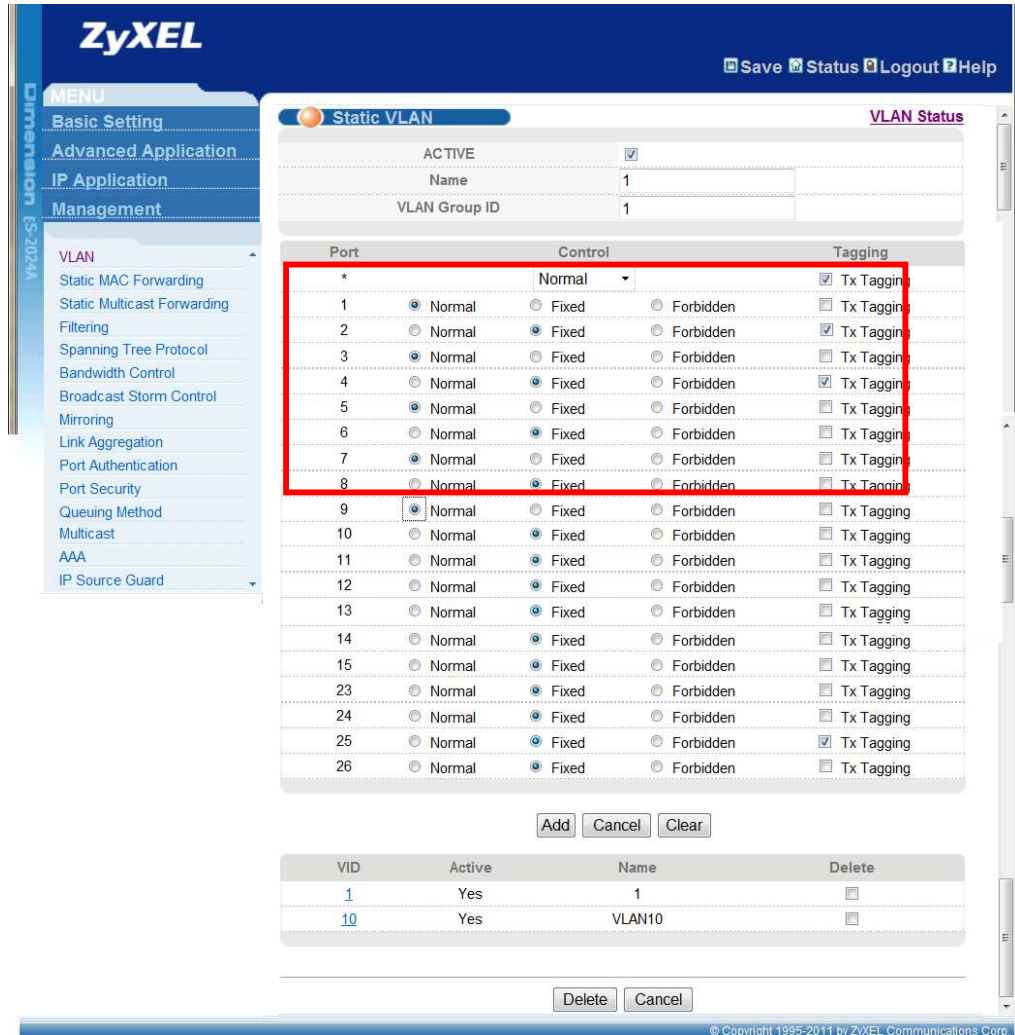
ZyXEL

Save Status Logout Help

Dimension ES-2024A

MENU
Basic Setting
Advanced Application
IP Application
Management

VLAN
Static MAC Forwarding
Static Multicast Forwarding
Filtering
Spanning Tree Protocol
Bandwidth Control
Broadcast Storm Control
Mirroring
Link Aggregation
Port Authentication
Port Security
Queuing Method
Multicast
AAA
IP Source Guard

Static VLAN
VLAN Status

| | |
|---|---|
| ACTIVE | ☑ |
| Name | 1 |
| VLAN Group ID | 1 |

| Port | Control | | | Tagging |
|---|---|---|---|---|
| * | Normal | | | ☑ Tx Tagging |
| 1 | ◉ Normal | ○ Fixed | ○ Forbidden | ☐ Tx Tagging |
| 2 | ○ Normal | ◉ Fixed | ○ Forbidden | ☑ Tx Tagging |
| 3 | ◉ Normal | ○ Fixed | ○ Forbidden | ☐ Tx Tagging |
| 4 | ○ Normal | ◉ Fixed | ○ Forbidden | ☑ Tx Tagging |
| 5 | ◉ Normal | ○ Fixed | ○ Forbidden | ☐ Tx Tagging |
| 6 | ○ Normal | ◉ Fixed | ○ Forbidden | ☐ Tx Tagging |
| 7 | ◉ Normal | ○ Fixed | ○ Forbidden | ☐ Tx Tagging |
| 8 | ○ Normal | ◉ Fixed | ○ Forbidden | ☐ Tx Tagging |
| 9 | ◉ Normal | ○ Fixed | ○ Forbidden | ☐ Tx Tagging |
| 10 | ○ Normal | ◉ Fixed | ○ Forbidden | ☐ Tx Tagging |
| 11 | ○ Normal | ◉ Fixed | ○ Forbidden | ☐ Tx Tagging |
| 12 | ○ Normal | ◉ Fixed | ○ Forbidden | ☐ Tx Tagging |
| 13 | ○ Normal | ◉ Fixed | ○ Forbidden | ☐ Tx Tagging |
| 14 | ○ Normal | ◉ Fixed | ○ Forbidden | ☐ Tx Tagging |
| 15 | ○ Normal | ◉ Fixed | ○ Forbidden | ☐ Tx Tagging |
| 23 | ○ Normal | ◉ Fixed | ○ Forbidden | ☐ Tx Tagging |
| 24 | ○ Normal | ◉ Fixed | ○ Forbidden | ☐ Tx Tagging |
| 25 | ○ Normal | ◉ Fixed | ○ Forbidden | ☑ Tx Tagging |
| 26 | ○ Normal | ◉ Fixed | ○ Forbidden | ☐ Tx Tagging |

Add Cancel Clear

| VID | Active | Name | Delete |
|---|---|---|---|
| 1 | Yes | 1 | ☐ |
| 10 | Yes | VLAN10 | ☐ |

Delete Cancel

© Copyright 1995-2011 by ZyXEL Communications Corp.